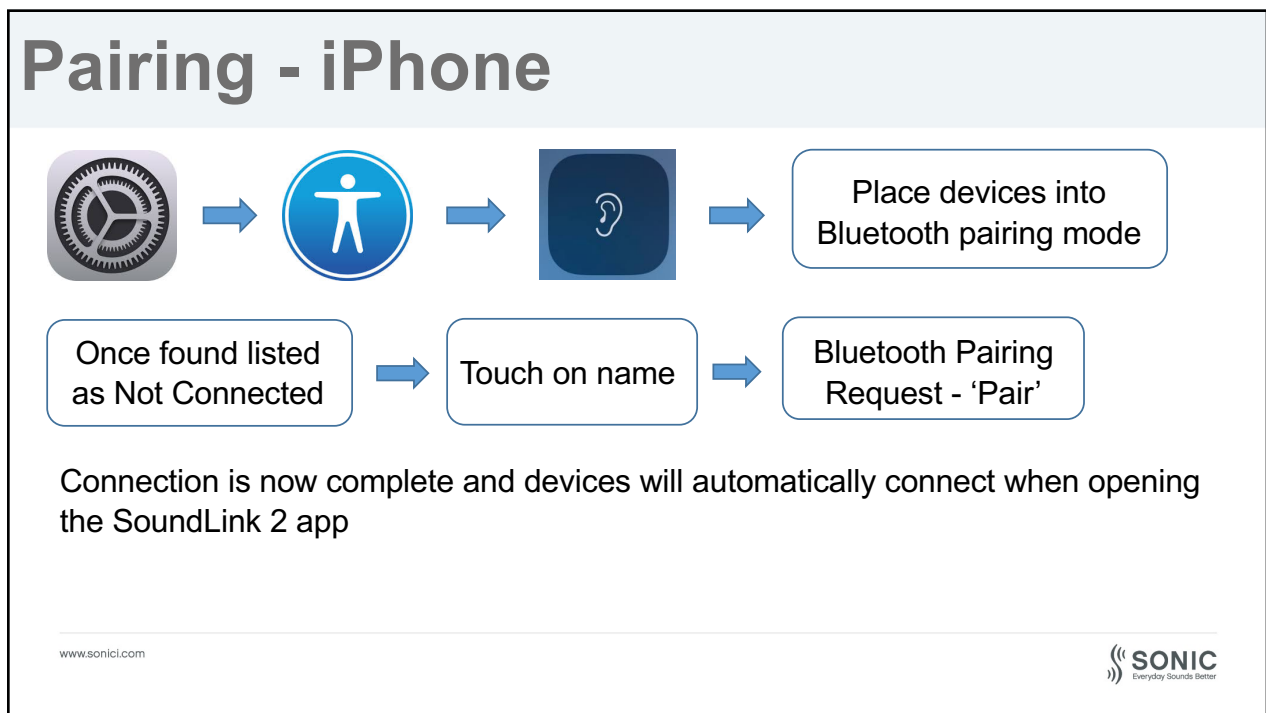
Pairing - iPhone

Place devices into Bluetooth pairing mode

Once found listed as Not Connected

Touch on name

Bluetooth Pairing Request - ‘Pair’

Connection is now complete and devices will automatically connect when opening the SoundLink 2 app

www.sonici.com

SONIC
Everyday Sounds Better